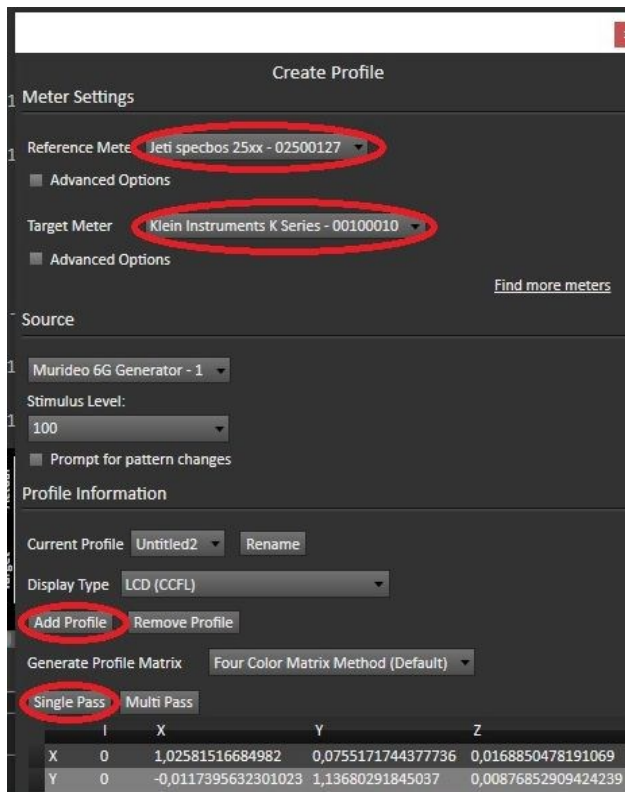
Create Profile

Meter Settings

Reference Mete Jeti specbos 25xx - 02500127

Advanced Options

Target Meter Klein Instruments K Series - 00100010

Advanced Options

Find more meters

Source

Murideo 6G Generator - 1

Stimulus Level:

100

Prompt for pattern changes

Profile Information

Current Profile Untitled2 Rename

Display Type LCD (CCFL)

Add Profile Remove Profile

Generate Profile Matrix Four Color Matrix Method (Default)

Single Pass Multi Pass

| | I | X | Y | Z |
|---|---|---|---|---|
| X | 0 | 1,02581516684982 | 0,0755171744377736 | 0,0168850478191069 |
| Y | 0 | -0,0117395632301023 | 1,13680291845037 | 0,00876852909424239 |